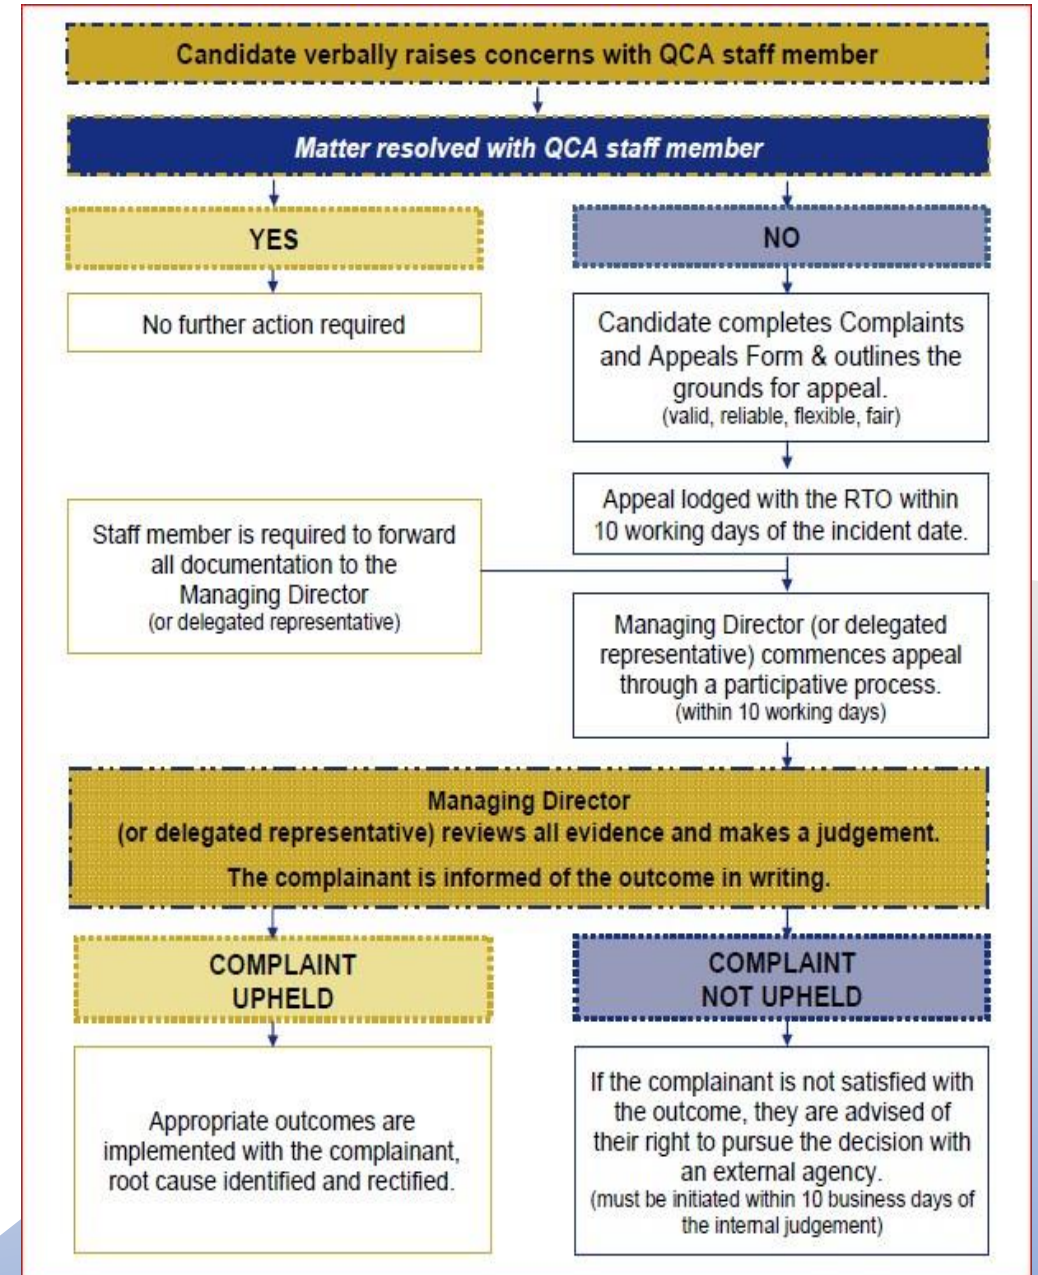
Candidate verbally raises concerns with QCA staff member

Matter resolved with QCA staff member

YES

No further action required

NO

Candidate completes Complaints and Appeals Form & outlines the grounds for appeal.
(valid, reliable, flexible, fair)

Appeal lodged with the RTO within 10 working days of the incident date.

Staff member is required to forward all documentation to the Managing Director
(or delegated representative)

Managing Director (or delegated representative) commences appeal through a participative process.
(within 10 working days)

Managing Director
(or delegated representative) reviews all evidence and makes a judgement.

The complainant is informed of the outcome in writing.

COMPLAINT UPHELD

Appropriate outcomes are implemented with the complainant, root cause identified and rectified.

COMPLAINT NOT UPHELD

If the complainant is not satisfied with the outcome, they are advised of their right to pursue the decision with an external agency.
(must be initiated within 10 business days of the internal judgement)